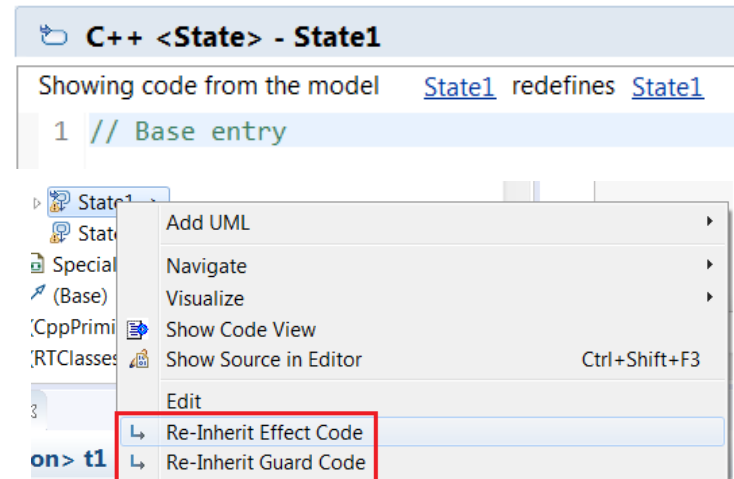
C++ <State> - State1

Showing code from the model State1 redefines State1

1 // Base entry

State1
State
Special
(Base)
CppPrimi
RTClasses
on> t1

Add UML
Navigate
Visualize
Show Code View
Show Source in Editor Ctrl+Shift+F3
Edit
Re-Inherit Effect Code
Re-Inherit Guard Code